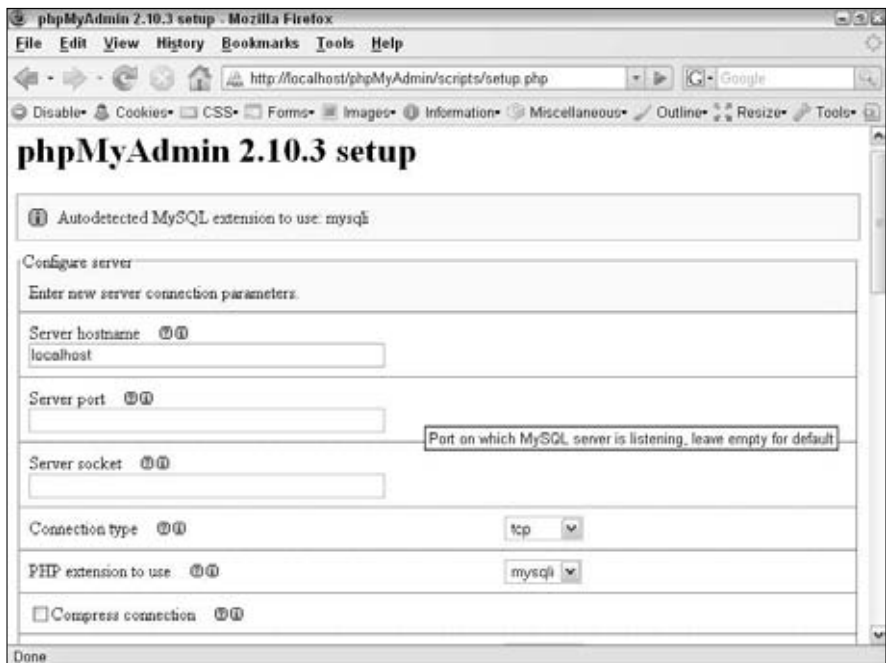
phpMyAdmin 2.10.3 setup - Mozilla Firefox

File Edit View History Bookmarks Tools Help

http://localhost/phpMyAdmin/scripts/setup.php

Google

Disable Cookies CSS Forms Images Information Miscellaneous Outline Resize Tools

phpMyAdmin 2.10.3 setup

Autodetected MySQL extension to use: mysqli

Configure server

Enter new server connection parameters.

Server hostname

localhost

Server port

Port on which MySQL server is listening, leave empty for default

Server socket

Connection type

tcp

PHP extension to use

mysqli

Compress connection

Done